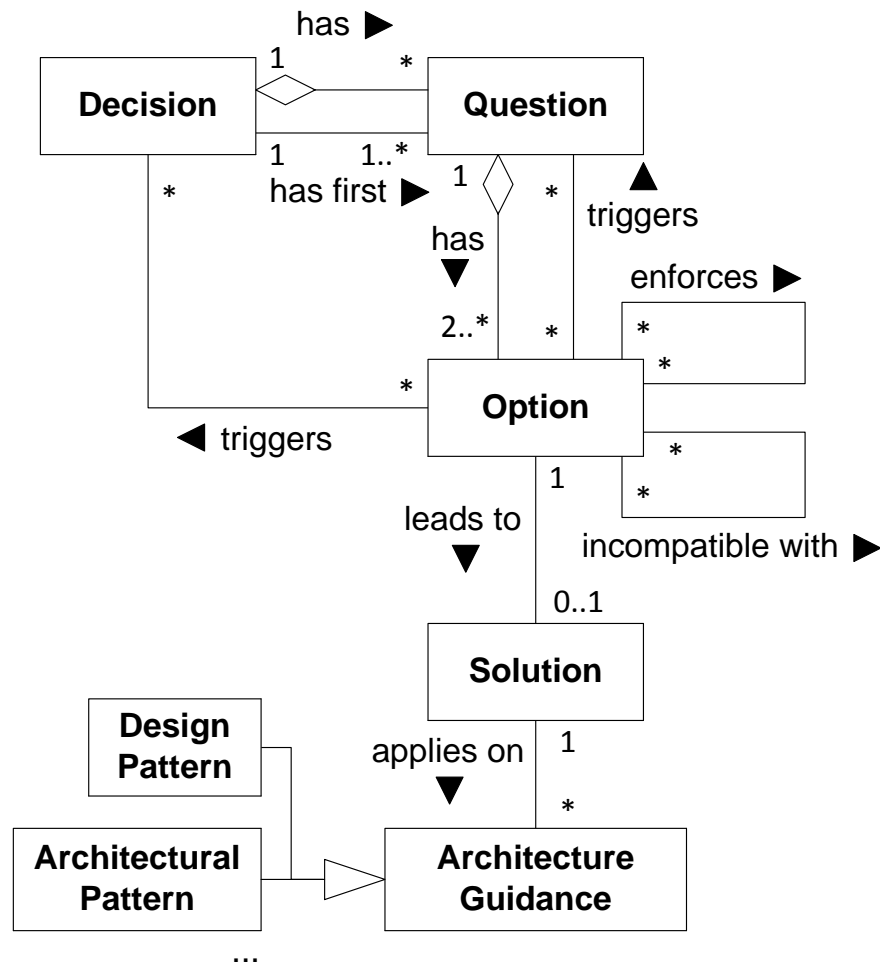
has ▶
1
*
Decision
Question
1
1..*
*
has first ▶
1
*
triggers
▲
has
▼
enforces ▶
2..*
*
*
*
*
Option
*
◀ triggers
*
*
1
leads to
▼
incompatible with ▶
0..1
Solution
Design Pattern
applies on
▼
1
*
Architectural Pattern
Architecture Guidance
...